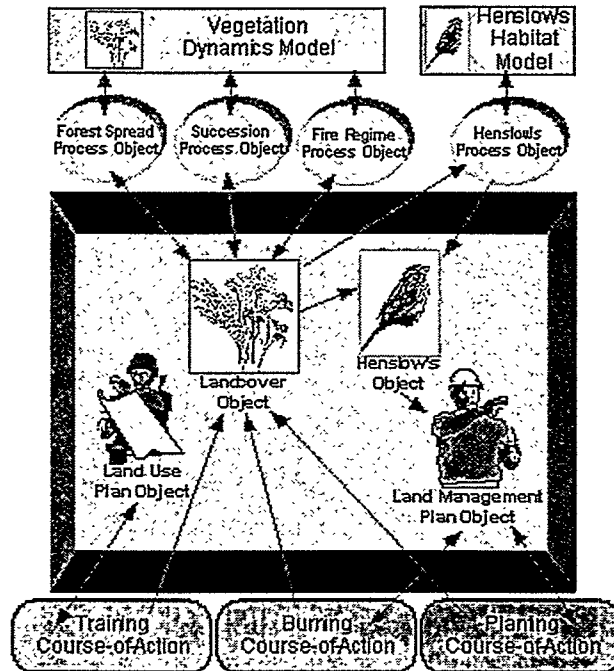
Vegetation Dynamics Model

Henslows Habitat Model

Forest Spread Process Object

Succession Process Object

Fire Regime Process Object

Henslows Process Object

Landcover Object

Henslows Object

Land Use Plan Object

Land Management Plan Object

Training Course-of-Action

Burning Course-of-Action

Planting Course-of-Action